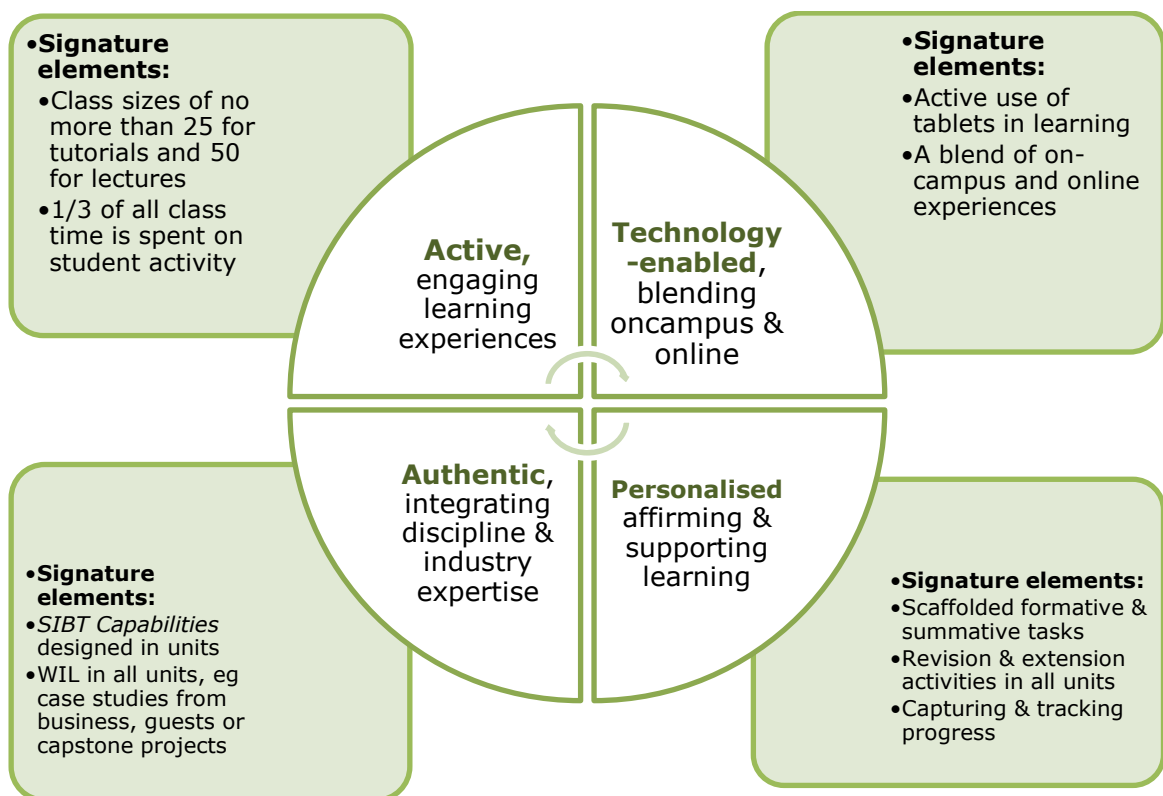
•Signature elements:
•Class sizes of no more than 25 for tutorials and 50 for lectures
•1/3 of all class time is spent on student activity

•Signature elements:
•Active use of tablets in learning
•A blend of on-campus and online experiences

Active, engaging learning experiences

Technology-enabled, blending oncampus & online

Authentic, integrating discipline & industry expertise

Personalised affirming & supporting learning

•Signature elements:
•SIBT Capabilities designed in units
•WIL in all units, eg case studies from business, guests or capstone projects

•Signature elements:
•Scaffolded formative & summative tasks
•Revision & extension activities in all units
•Capturing & tracking progress